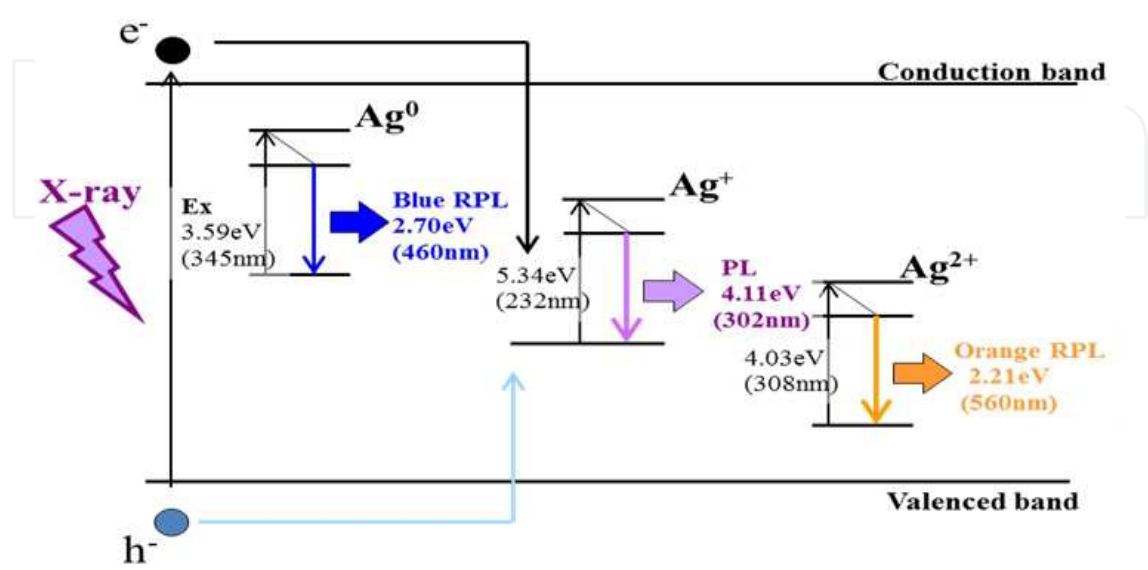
$e^-$

Conduction band

X-ray

$Ag^0$

Ex
3.59eV
(345nm)

Blue RPL
2.70eV
(460nm)

$Ag^+$

5.34eV
(232nm)

PL
4.11eV
(302nm)

$Ag^{2+}$

4.03eV
(308nm)

Orange RPL
2.21eV
(560nm)

Valenced band

$h^-$